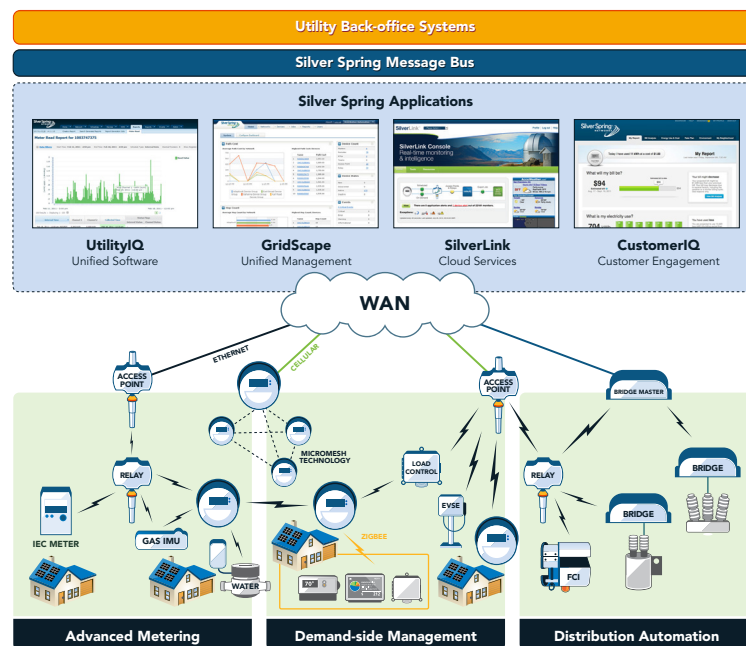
Utility Back-office Systems

Silver Spring Message Bus

Silver Spring Applications

UtilityIQ
Unified Software

GridScape
Unified Management

SilverLink
Cloud Services

CustomerIQ
Customer Engagement

WAN

ETHERNET

CELLULAR

ACCESS POINT

ACCESS POINT

BRIDGE MASTER

RELAY

MICROMESH TECHNOLOGY

LOAD CONTROL

RELAY

BRIDGE

IEC METER

GAS IMU

ZIGBEE

EVSE

BRIDGE

WATER

FCI

Advanced Metering

Demand-side Management

Distribution Automation